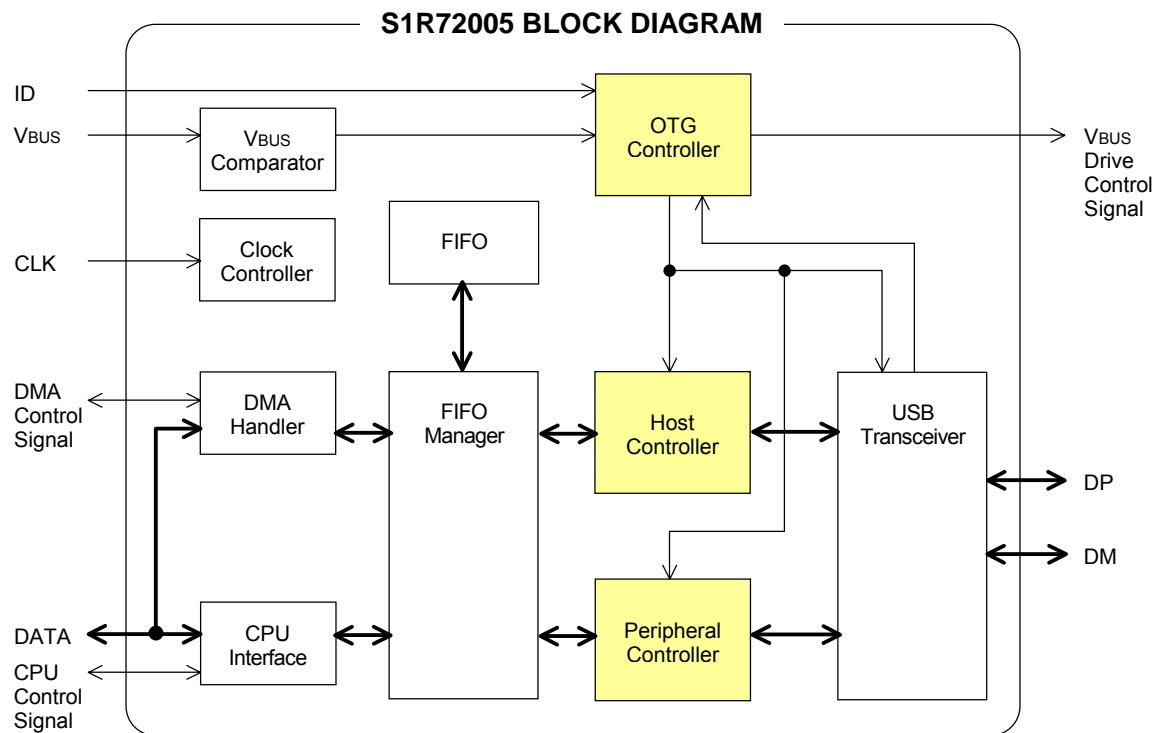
S1R72005 BLOCK DIAGRAM

ID

VBUS

VBUS Comparator

OTG Controller

VBUS Drive Control Signal

CLK

Clock Controller

FIFO

DMA Control Signal

DMA Handler

FIFO Manager

Host Controller

USB Transceiver

DP

DM

DATA

CPU Interface

Peripheral Controller

CPU Control Signal